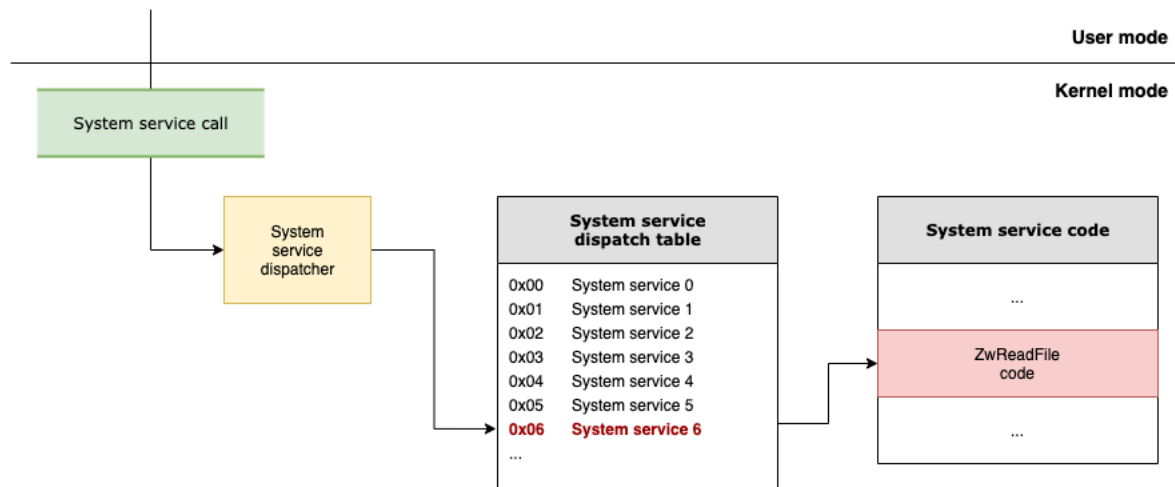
User mode

Kernel mode

System service call

System service dispatcher

System service dispatch table

| | |
|---|---|
| 0x00 | System service 0 |
| 0x01 | System service 1 |
| 0x02 | System service 2 |
| 0x03 | System service 3 |
| 0x04 | System service 4 |
| 0x05 | System service 5 |
| 0x06 | System service 6 |
| ... | |

System service code

...

ZwReadFile code

...